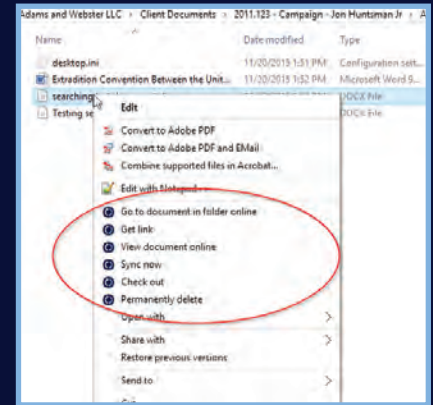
Adams and Webster LLC › Client Documents › 2011.123 - Campaign - Jon Huntsman Jr › A

Name | Date modified | Type

desktop.ini | 11/20/2015 1:51 PM | Configuration set

Extradition Convention Between the Unit... | 11/20/2015 1:52 PM | Microsoft Word 9...

searching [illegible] | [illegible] | DOCX File

Testing se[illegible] | | DOCX File

Edit

Convert to Adobe PDF

Convert to Adobe PDF and EMail

Combine supported files in Acrobat...

Edit with Notepad++

Go to document in folder online

Get link

View document online

Sync now

Check out

Permanently delete

Open with

Share with

Restore previous versions

Send to